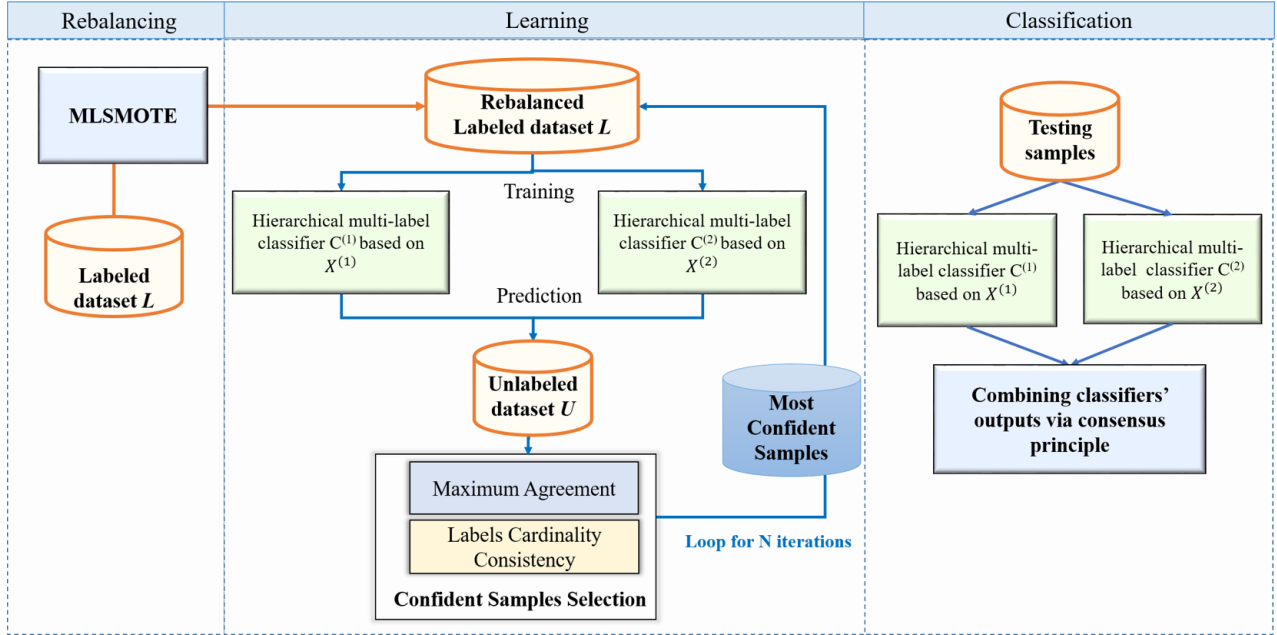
Rebalancing

Learning

Classification

MLSMOTE

Labeled dataset *L*

Rebalanced Labeled dataset *L*

Training

Hierarchical multi-label classifier C$^{(1)}$ based on $X^{(1)}$

Hierarchical multi-label classifier C$^{(2)}$ based on $X^{(2)}$

Prediction

Unlabeled dataset *U*

Most Confident Samples

Maximum Agreement

Labels Cardinality Consistency

Confident Samples Selection

Loop for N iterations

Testing samples

Hierarchical multi-label classifier C$^{(1)}$ based on $X^{(1)}$

Hierarchical multi-label classifier C$^{(2)}$ based on $X^{(2)}$

Combining classifiers' outputs via consensus principle